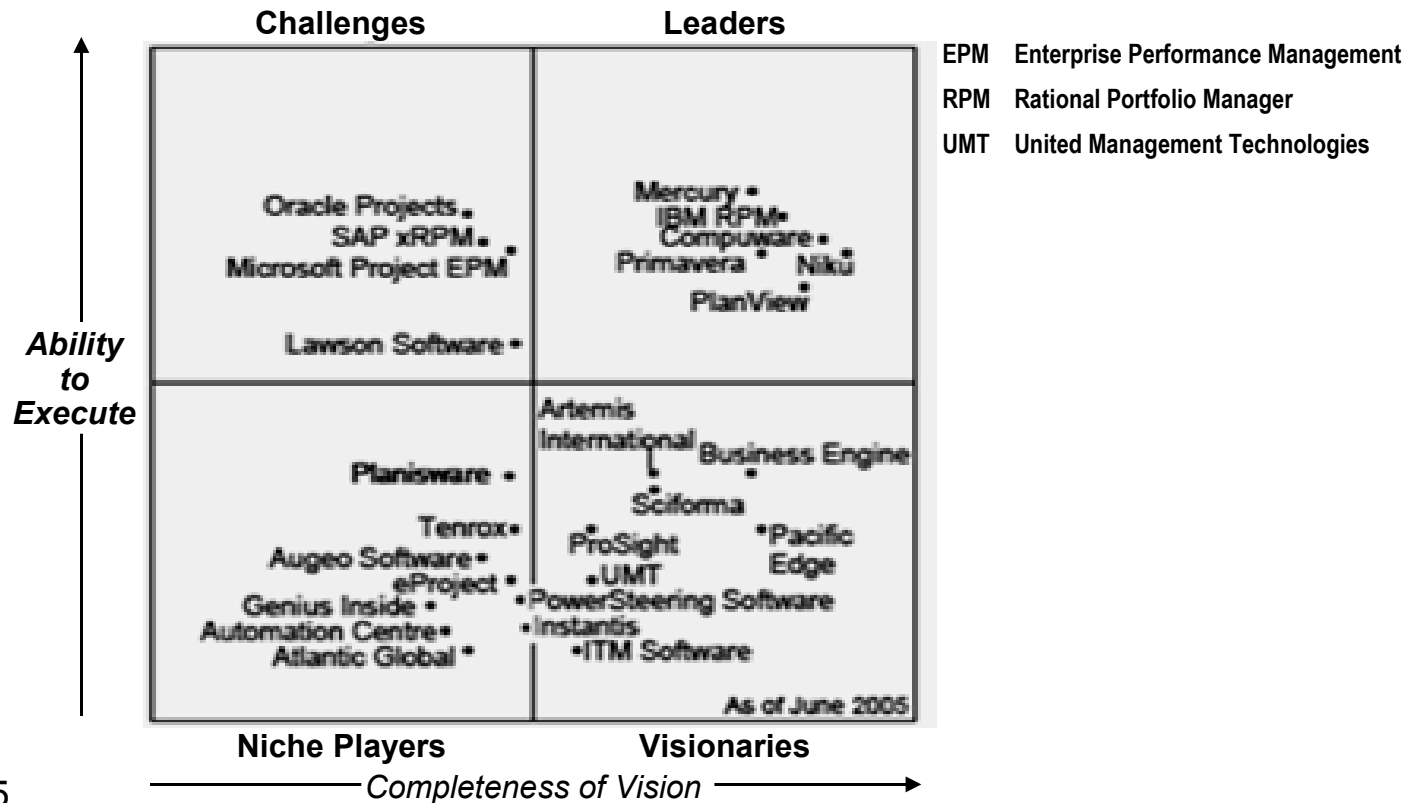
Challenges

Leaders

EPM Enterprise Performance Management

RPM Rational Portfolio Manager

UMT United Management Technologies

Oracle Projects

SAP xRPM

Microsoft Project EPM

Lawson Software

Mercury

IBM RPM

Compuware

Primavera

Niku

PlanView

Ability to Execute

Artemis International

Business Engine

Sciforma

Planisware

Tenrox

ProSight

Pacific Edge

Augeo Software

UMT

eProject

Genius Inside

PowerSteering Software

Automation Centre

Instantis

Atlantic Global

ITM Software

As of June 2005

Niche Players

Visionaries

5

Completeness of Vision